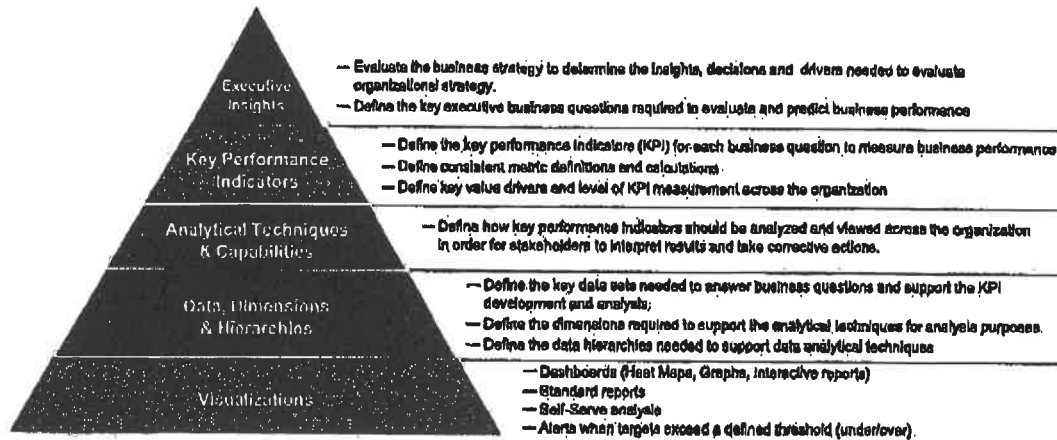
Executive Insights

— Evaluate the business strategy to determine the insights, decisions and drivers needed to evaluate organizational strategy.

— Define the key executive business questions required to evaluate and predict business performance

Key Performance Indicators

— Define the key performance indicators (KPI) for each business question to measure business performance

— Define consistent metric definitions and calculations

— Define key value drivers and level of KPI measurement across the organization

Analytical Techniques & Capabilities

— Define how key performance indicators should be analyzed and viewed across the organization in order for stakeholders to interpret results and take corrective actions.

Data, Dimensions & Hierarchies

— Define the key data sets needed to answer business questions and support the KPI development and analysis;

— Define the dimensions required to support the analytical techniques for analysis purposes.

— Define the data hierarchies needed to support data analytical techniques

Visualizations

— Dashboards (Heat Maps, Graphs, interactive reports)

— Standard reports

— Self-Serve analysis

— Alerts when targets exceed a defined threshold (under/over).